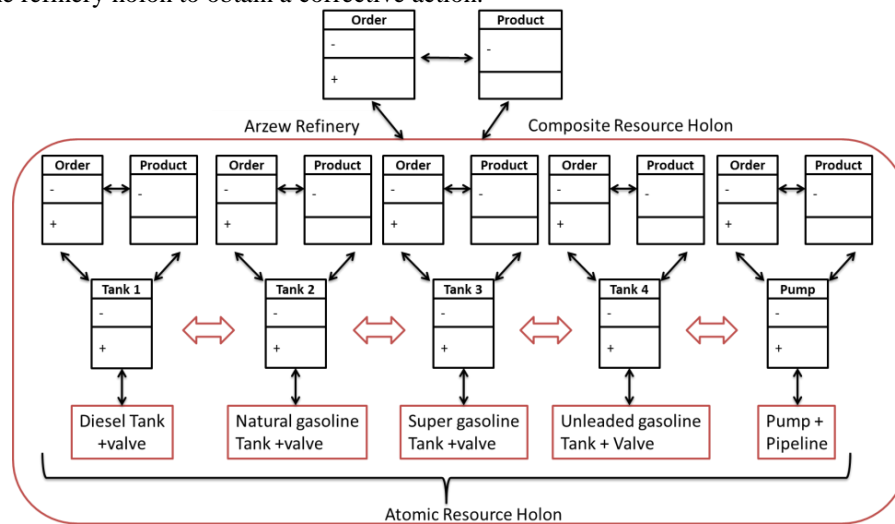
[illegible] refinery holon to obtain a corrective action.

Order
-
+

Product
-

Arzew Refinery

Composite Resource Holon

Order
-
+

Product
-

Order
-
+

Product
-

Order
-
+

Product
-

Order
-
+

Product
-

Order
-
+

Product
-

Tank 1
-
+

Tank 2
-
+

Tank 3
-
+

Tank 4
-
+

Pump
-
+

Diesel Tank +valve

Natural gasoline Tank +valve

Super gasoline Tank +valve

Unleaded gasoline Tank + Valve

Pump + Pipeline

Atomic Resource Holon